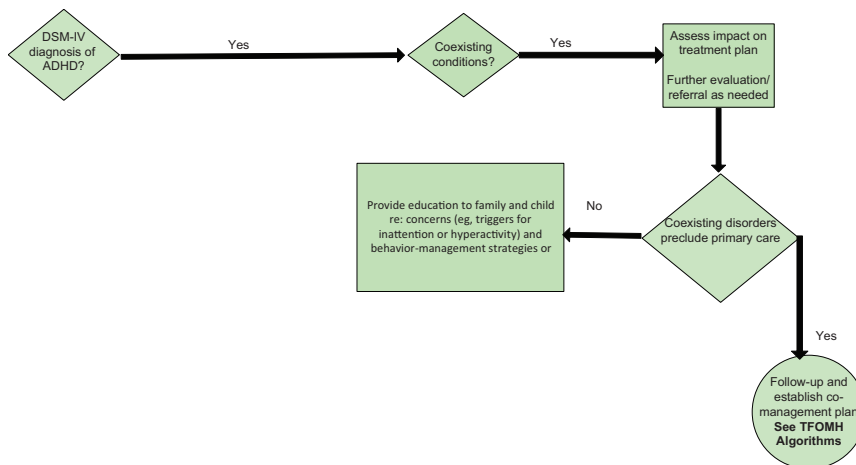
DSM-IV diagnosis of ADHD?

Yes

Coexisting conditions?

Yes

Assess impact on treatment plan

Further evaluation/ referral as needed

Provide education to family and child re: concerns (eg, triggers for inattention or hyperactivity) and behavior-management strategies or

No

Coexisting disorders preclude primary care

Yes

Follow-up and establish co-management plan **See TFOMH Algorithms**